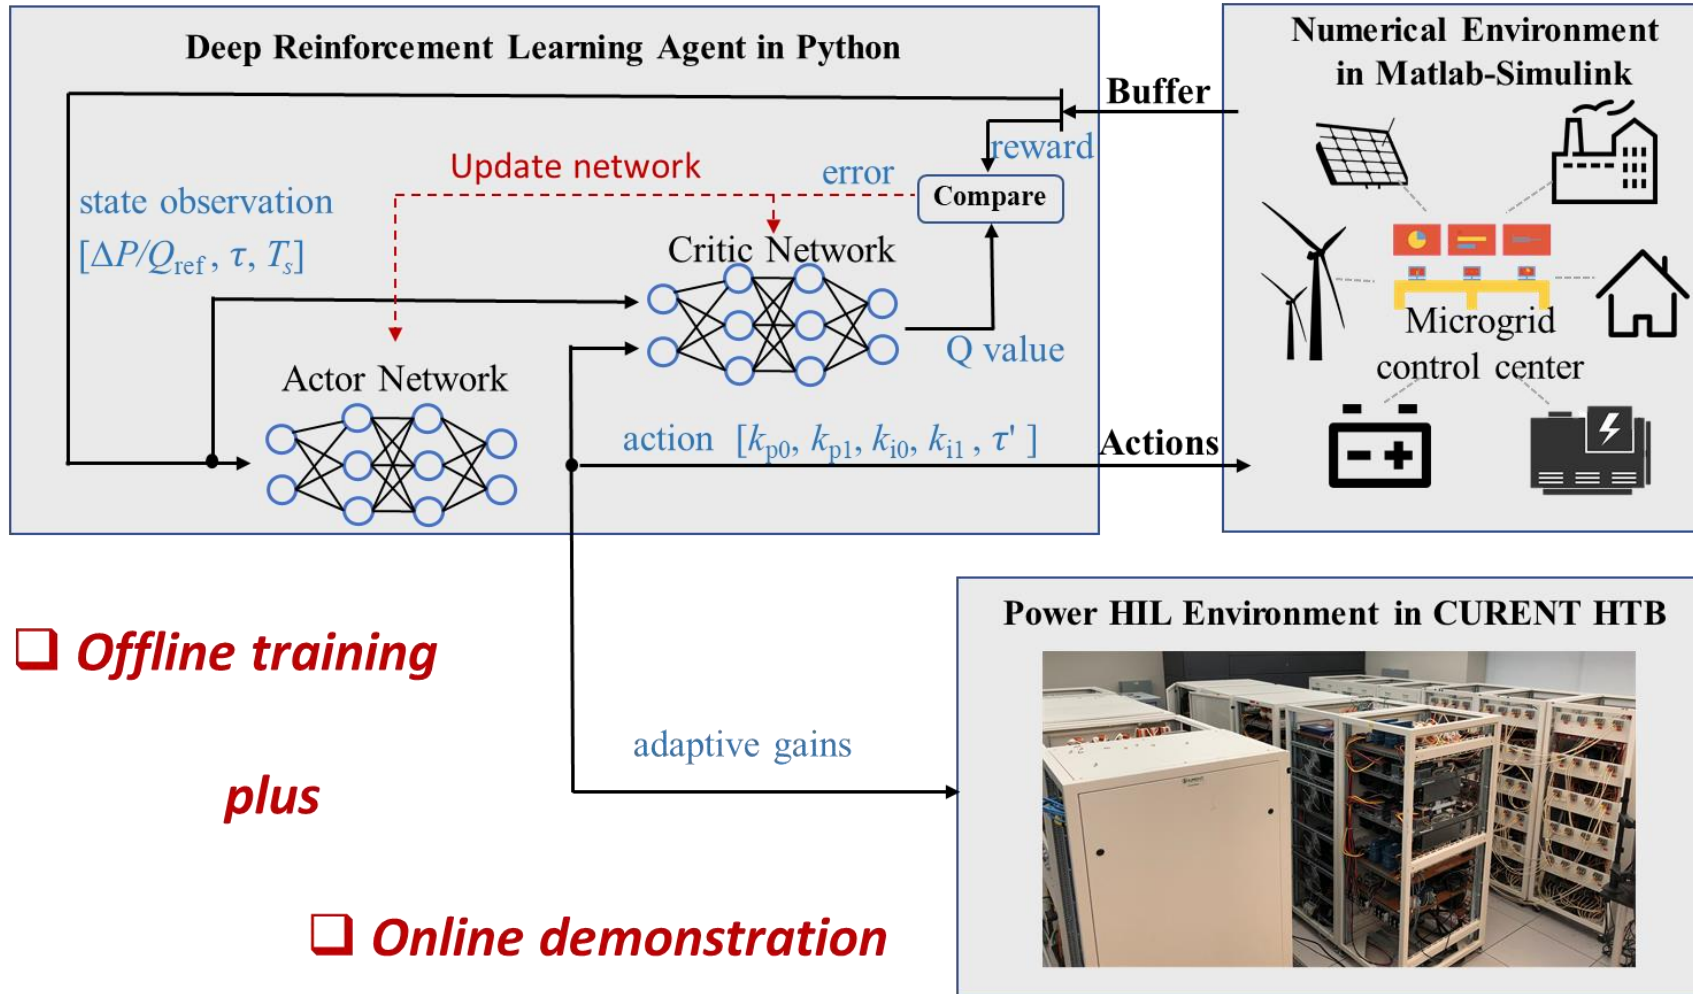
Deep Reinforcement Learning Agent in Python

Numerical Environment in Matlab-Simulink

Buffer

reward

Update network

error

Compare

state observation

$[\Delta P/Q_{\text{ref}}, \tau, T_s]$

Critic Network

Q value

Actor Network

action $[k_{p0}, k_{p1}, k_{i0}, k_{i1}, \tau']$

Actions

Microgrid control center

❑ Offline training

plus

❑ Online demonstration

adaptive gains

Power HIL Environment in CURENT HTB